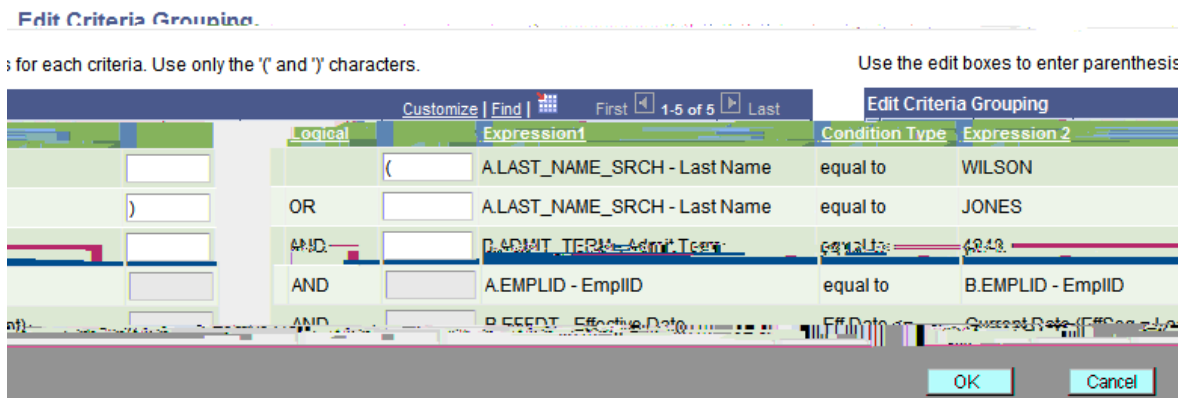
Edit Criteria Grouping

s for each criteria. Use only the '(' and ')' characters.

Use the edit boxes to enter parenthesis

Customize | Find | First 1-5 of 5 Last

Edit Criteria Grouping

| | Logical | | Expression1 | Condition Type | Expression 2 |
|---|---|---|---|---|---|
| | | ( | A.LAST_NAME_SRCH - Last Name | equal to | WILSON |
| ) | OR | | A.LAST_NAME_SRCH - Last Name | equal to | JONES |
| | AND | | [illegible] | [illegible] | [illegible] |
| | AND | | A.EMPLID - EmplID | equal to | B.EMPLID - EmplID |
| | AND | | B.EFFDT - Effective Date | Eff Date <= | Current Date (EffSeq = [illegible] |

OK Cancel